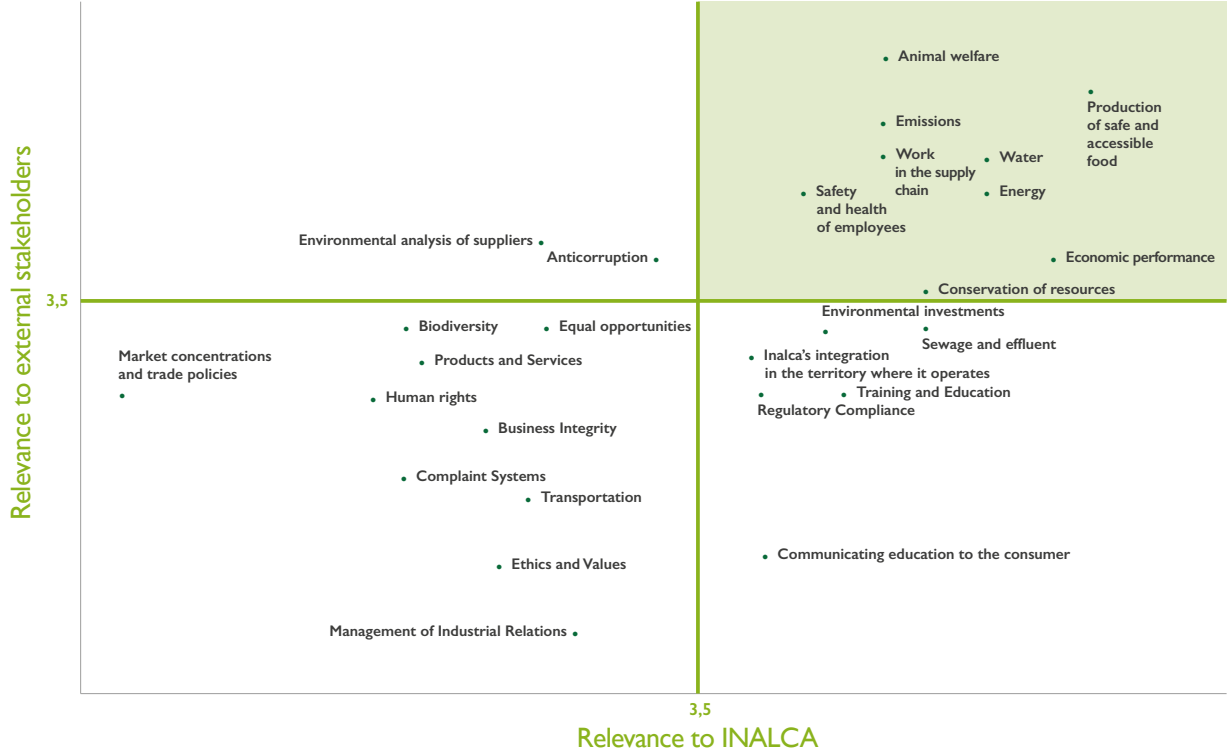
Relevance to external stakeholders

3,5

Animal welfare

Production of safe and accessible food

Emissions

Work in the supply chain

Water

Safety and health of employees

Energy

Environmental analysis of suppliers

Anticorruption

Economic performance

Conservation of resources

Environmental investments

Biodiversity

Equal opportunities

Sewage and effluent

Market concentrations and trade policies

Products and Services

Inalca's integration in the territory where it operates

Human rights

Training and Education

Regulatory Compliance

Business Integrity

Complaint Systems

Transportation

Communicating education to the consumer

Ethics and Values

Management of Industrial Relations

3,5

Relevance to INALCA